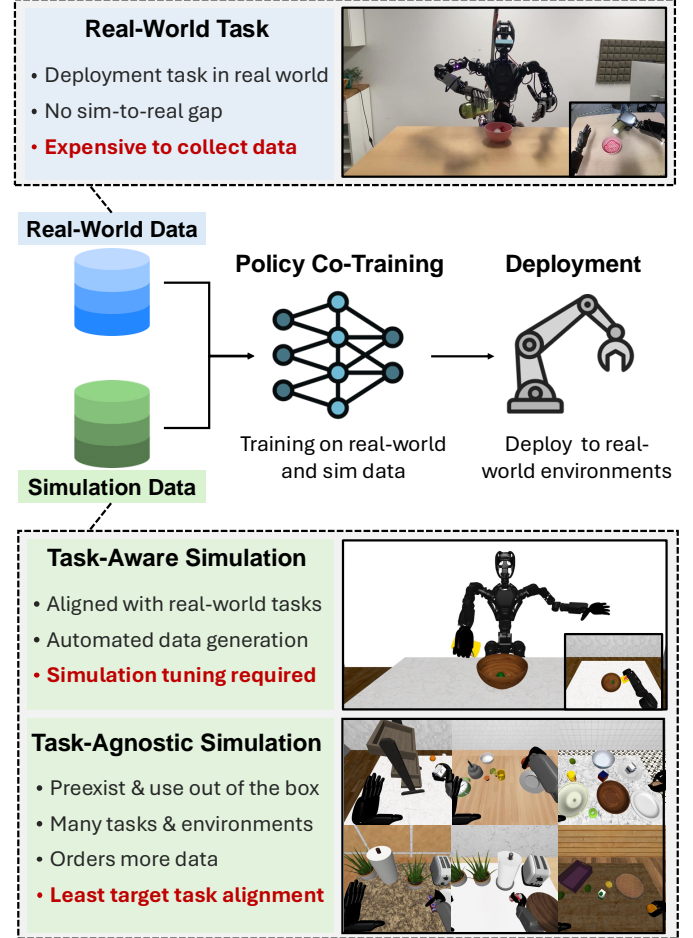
Real-World Task

• Deployment task in real world
• No sim-to-real gap
• Expensive to collect data

Real-World Data

Simulation Data

Policy Co-Training

Training on real-world and sim data

Deployment

Deploy to real-world environments

Task-Aware Simulation

• Aligned with real-world tasks
• Automated data generation
• Simulation tuning required

Task-Agnostic Simulation

• Preexist & use out of the box
• Many tasks & environments
• Orders more data
• Least target task alignment